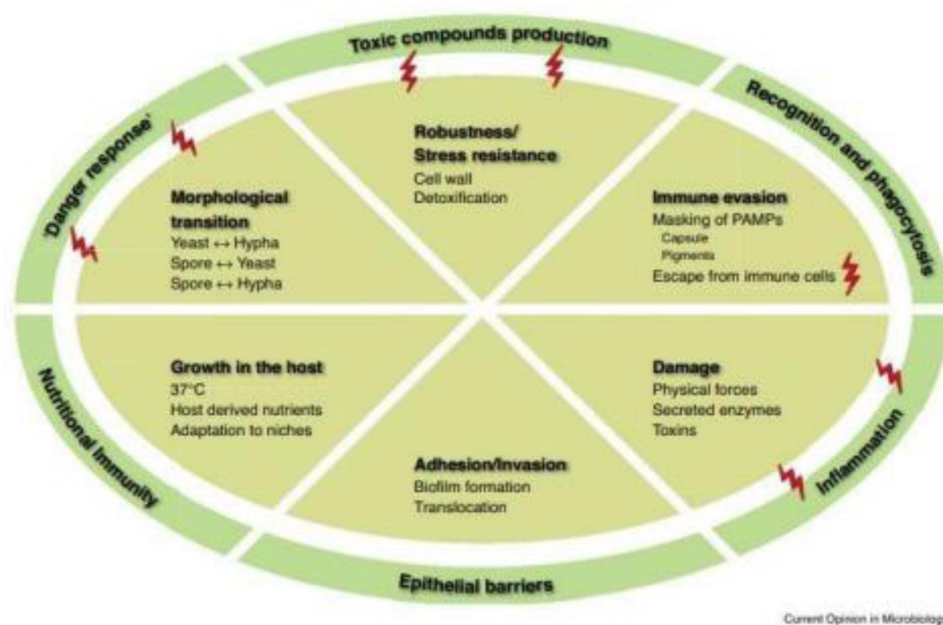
Toxic compounds production

Recognition and phagocytosis

Inflammation

Epithelial barriers

Nutritional immunity

'Danger response'

Robustness/
Stress resistance
Cell wall
Detoxification

Immune evasion
Masking of PAMPs
Capsule
Pigments
Escape from immune cells

Damage
Physical forces
Secreted enzymes
Toxins

Adhesion/Invasion
Biofilm formation
Translocation

Growth in the host
37°C
Host derived nutrients
Adaptation to niches

Morphological transition
Yeast ↔ Hypha
Spore ↔ Yeast
Spore ↔ Hypha

Current Opinion in Microbiolog